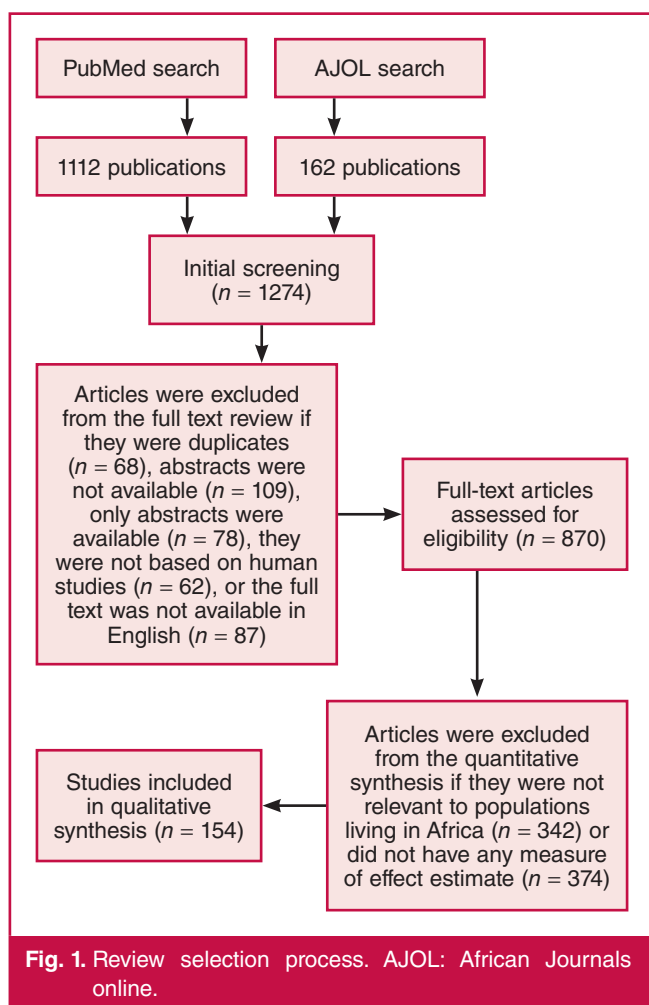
PubMed search

AJOL search

1112 publications

162 publications

Initial screening ($n = 1274$)

Articles were excluded from the full text review if they were duplicates ($n = 68$), abstracts were not available ($n = 109$), only abstracts were available ($n = 78$), they were not based on human studies ($n = 62$), or the full text was not available in English ($n = 87$)

Full-text articles assessed for eligibility ($n = 870$)

Articles were excluded from the quantitative synthesis if they were not relevant to populations living in Africa ($n = 342$) or did not have any measure of effect estimate ($n = 374$)

Studies included in qualitative synthesis ($n = 154$)

Fig. 1. Review selection process. AJOL: African Journals online.